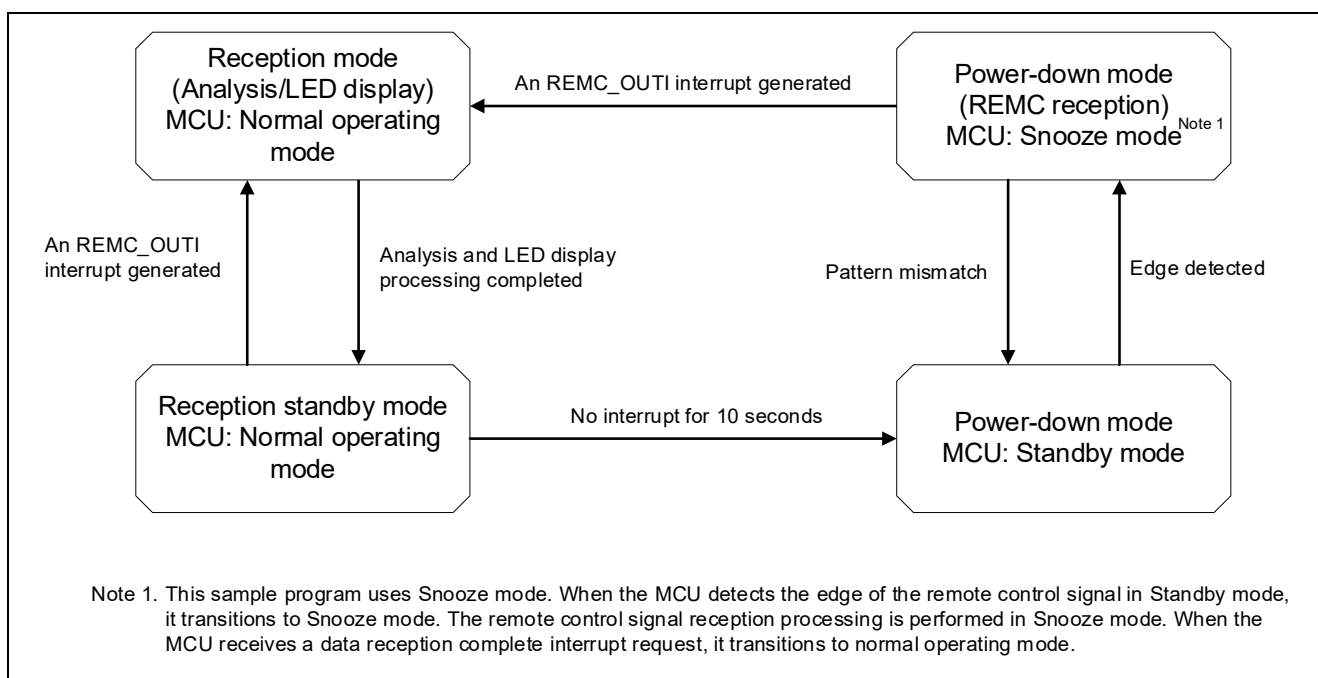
Reception mode (Analysis/LED display) MCU: Normal operating mode

An REMC_OUTI interrupt generated

Power-down mode (REMC reception) MCU: Snooze mode$^{\text{Note 1}}$

An REMC_OUTI interrupt generated

Analysis and LED display processing completed

Pattern mismatch

Edge detected

Reception standby mode MCU: Normal operating mode

No interrupt for 10 seconds

Power-down mode MCU: Standby mode

Note 1. This sample program uses Snooze mode. When the MCU detects the edge of the remote control signal in Standby mode, it transitions to Snooze mode. The remote control signal reception processing is performed in Snooze mode. When the MCU receives a data reception complete interrupt request, it transitions to normal operating mode.